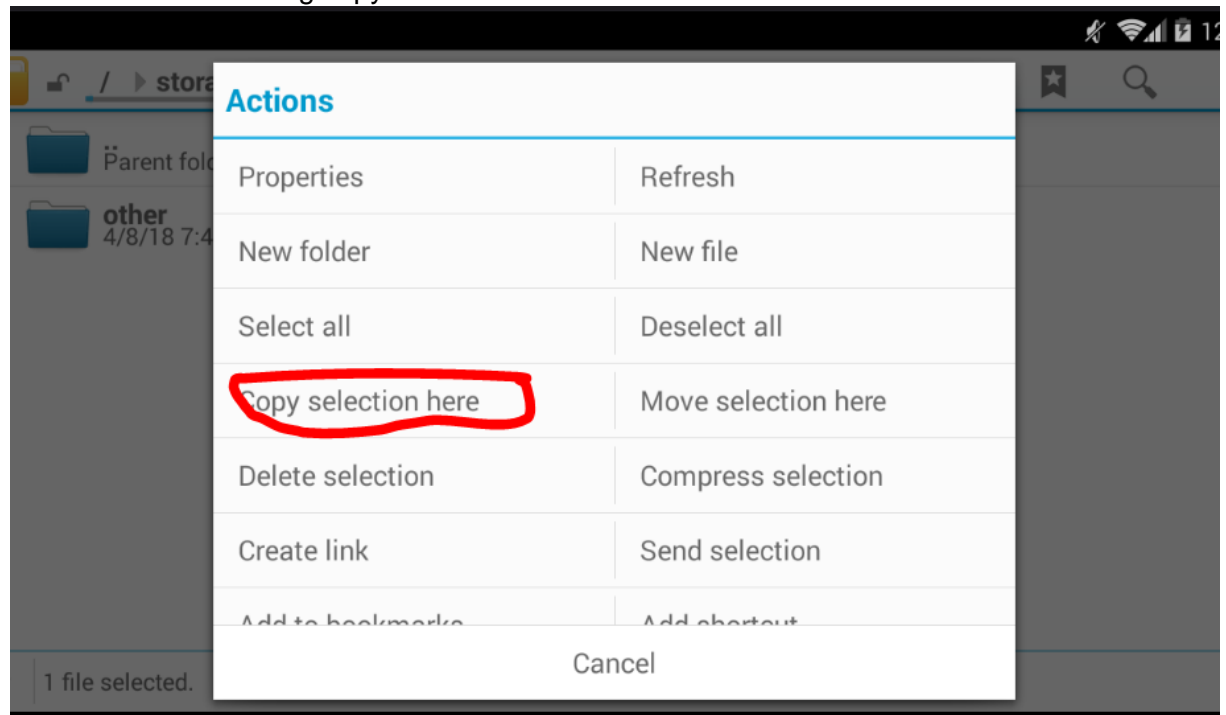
/ stora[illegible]

Parent fol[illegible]

other
4/8/18 7:4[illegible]

Actions

| Properties | Refresh |
|---|---|
| New folder | New file |
| Select all | Deselect all |
| Copy selection here | Move selection here |
| Delete selection | Compress selection |
| Create link | Send selection |
| Add to bookmarks | Add shortcut |

Cancel

1 file selected.